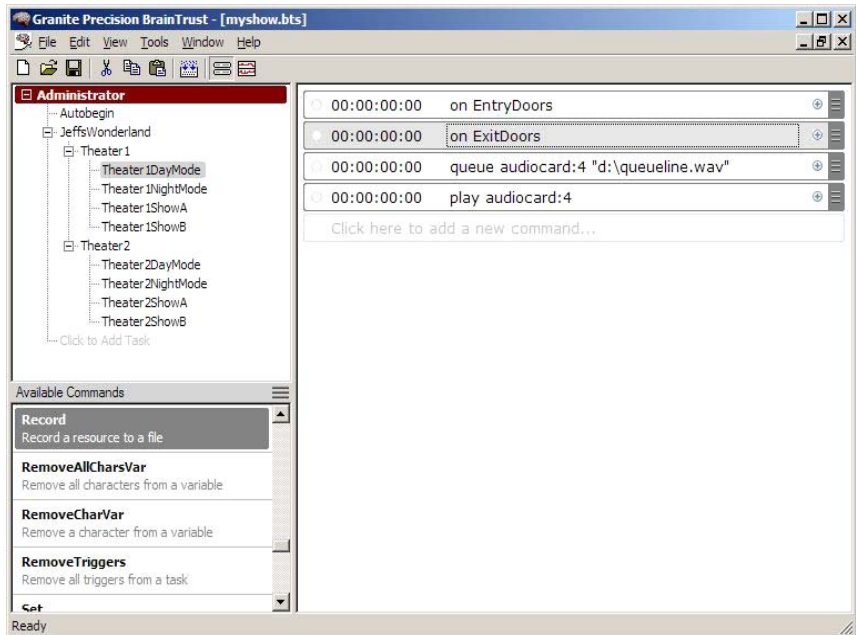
Granite Precision BrainTrust - [myshow.bts]

File Edit View Tools Window Help

Administrator
Autobegin
JeffsWonderland
Theater1
Theater1DayMode
Theater1NightMode
Theater1ShowA
Theater1ShowB
Theater2
Theater2DayMode
Theater2NightMode
Theater2ShowA
Theater2ShowB
Click to Add Task

| | |
|---|---|
| 00:00:00:00 | on EntryDoors |
| 00:00:00:00 | on ExitDoors |
| 00:00:00:00 | queue audiocard:4 "d:\queueline.wav" |
| 00:00:00:00 | play audiocard:4 |

Click here to add a new command...

Available Commands

Record
Record a resource to a file

RemoveAllCharsVar
Remove all characters from a variable

RemoveCharVar
Remove a character from a variable

RemoveTriggers
Remove all triggers from a task

Set

Ready